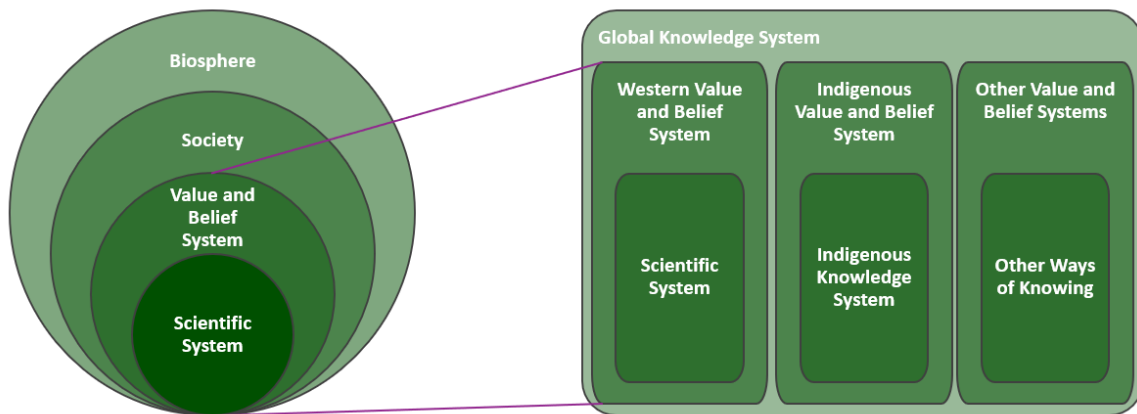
Biosphere

Society

Value and Belief System

Scientific System

Global Knowledge System

Western Value and Belief System

Scientific System

Indigenous Value and Belief System

Indigenous Knowledge System

Other Value and Belief Systems

Other Ways of Knowing